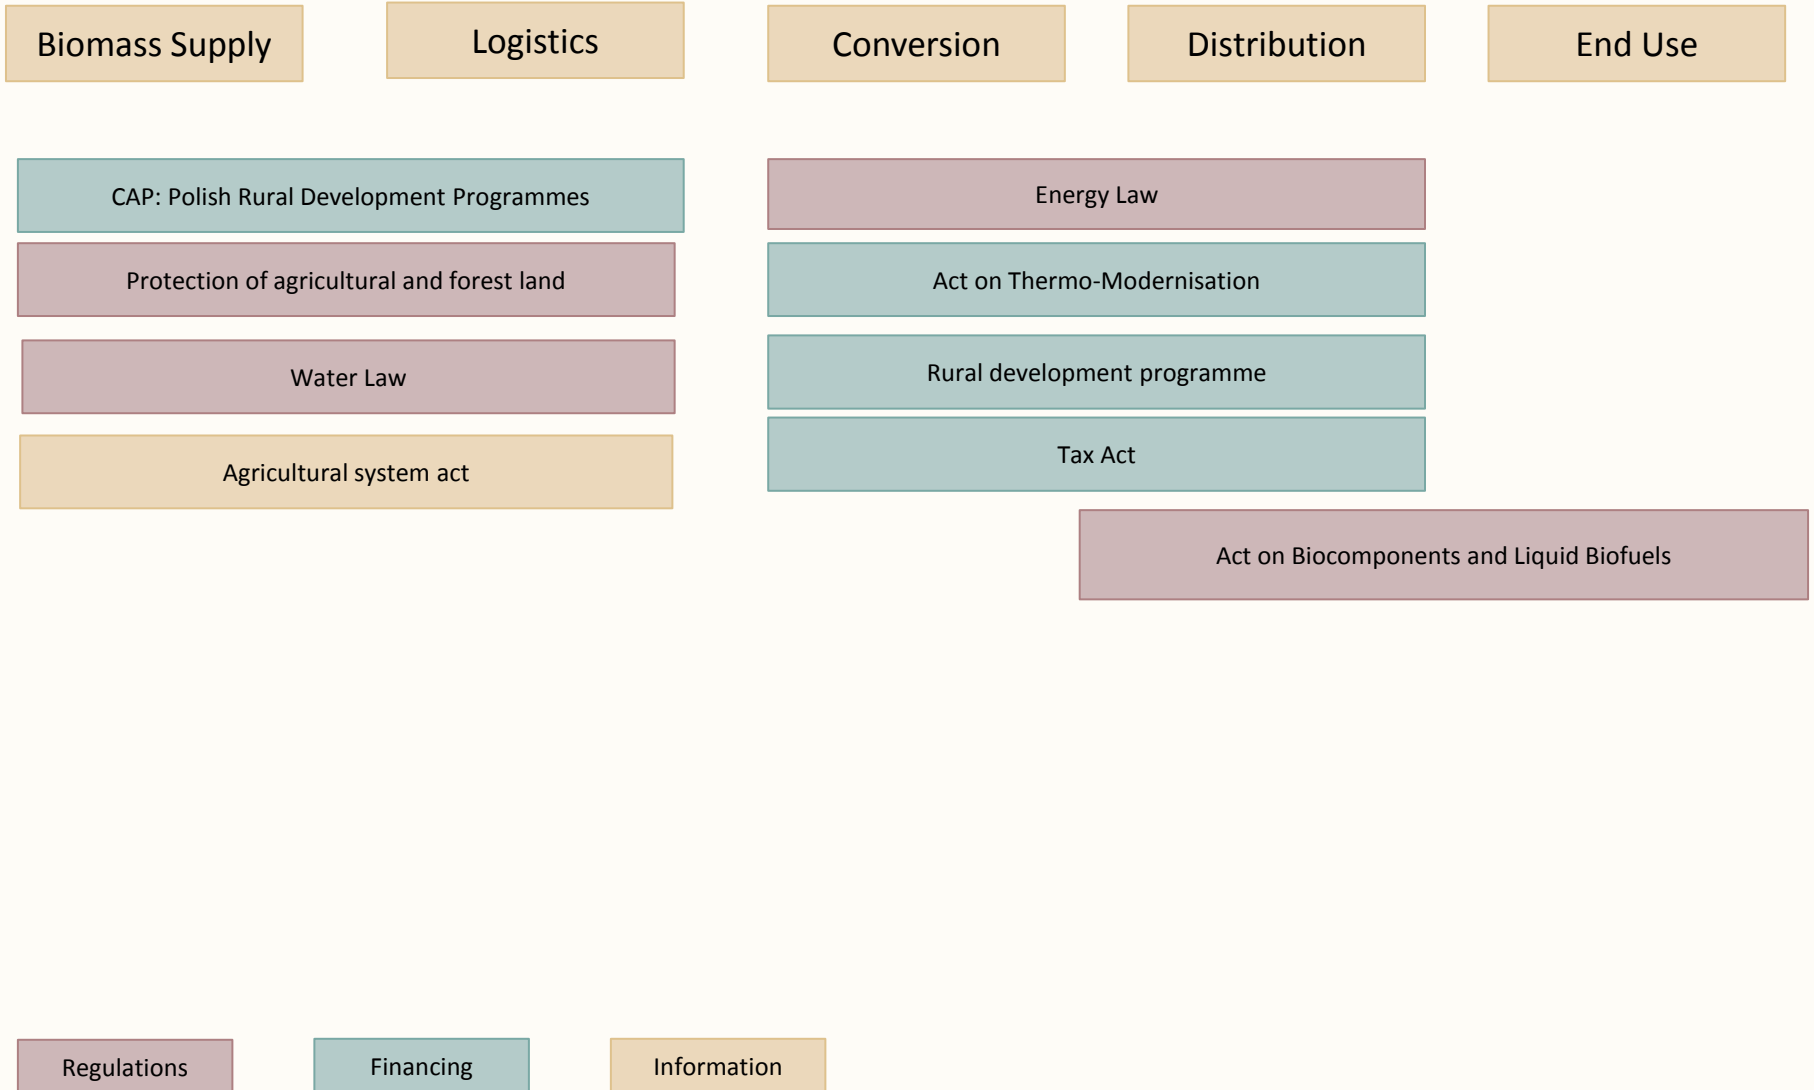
Biomass Supply

Logistics

Conversion

Distribution

End Use

CAP: Polish Rural Development Programmes

Protection of agricultural and forest land

Water Law

Agricultural system act

Energy Law

Act on Thermo-Modernisation

Rural development programme

Tax Act

Act on Biocomponents and Liquid Biofuels

Regulations

Financing

Information